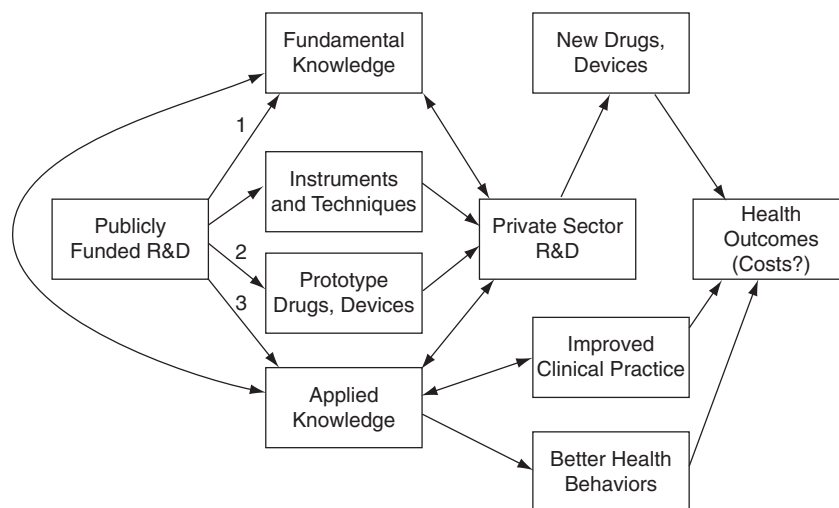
Fundamental Knowledge

New Drugs, Devices

1

Instruments and Techniques

Publicly Funded R&D

Private Sector R&D

Health Outcomes (Costs?)

2

Prototype Drugs, Devices

3

Improved Clinical Practice

Applied Knowledge

Better Health Behaviors